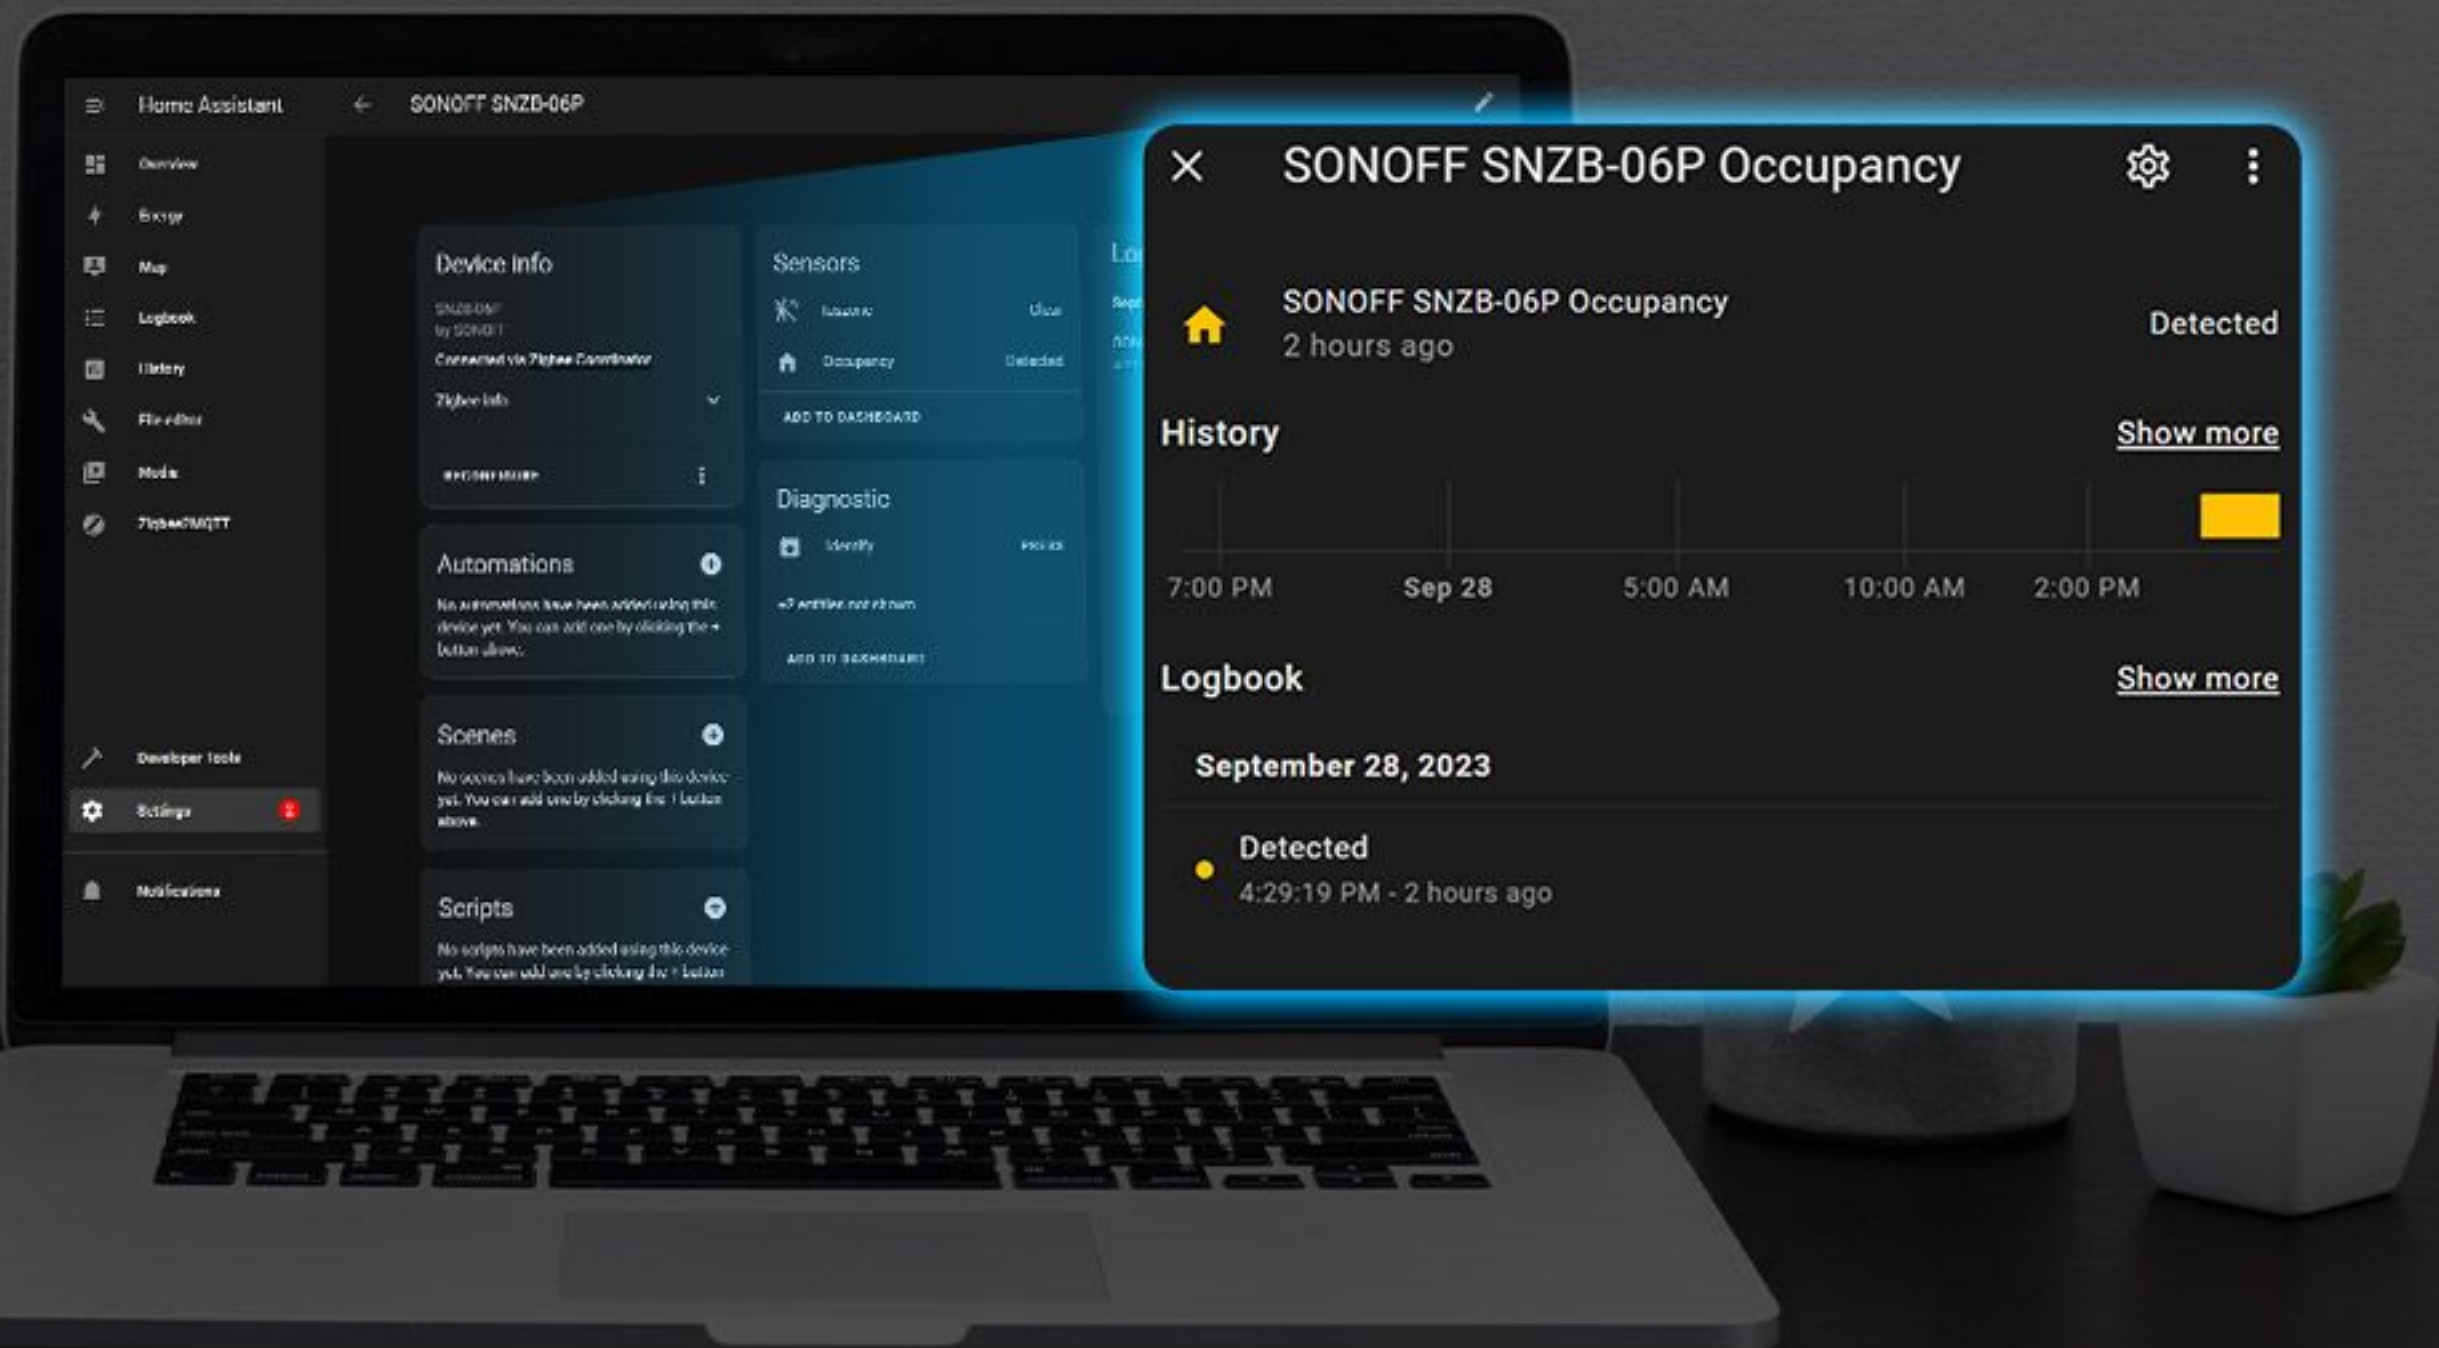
Home Assistant
SONOFF SNZB-06P
Overview
Energy
Map
Logbook
History
File editor
Media
Zigbee2MQTT
Developer tools
Settings
Notifications

Device info
SNZB-06P
by SONOFF
Connected via Zigbee Coordinator
Zigbee info
RECONFIGURE

Automations
No automations have been added using this device yet. You can add one by clicking the + button above.

Scenes
No scenes have been added using this device yet. You can add one by clicking the + button above.

Scripts
No scripts have been added using this device yet. You can add one by clicking the + button

Sensors
Illuminance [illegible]
Occupancy Detected
ADD TO DASHBOARD

Diagnostic
Identify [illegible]
+2 entities not shown
ADD TO DASHBOARD

SONOFF SNZB-06P Occupancy
SONOFF SNZB-06P Occupancy
2 hours ago
Detected
History
Show more
7:00 PM
Sep 28
5:00 AM
10:00 AM
2:00 PM
Logbook
Show more
September 28, 2023
Detected
4:29:19 PM - 2 hours ago